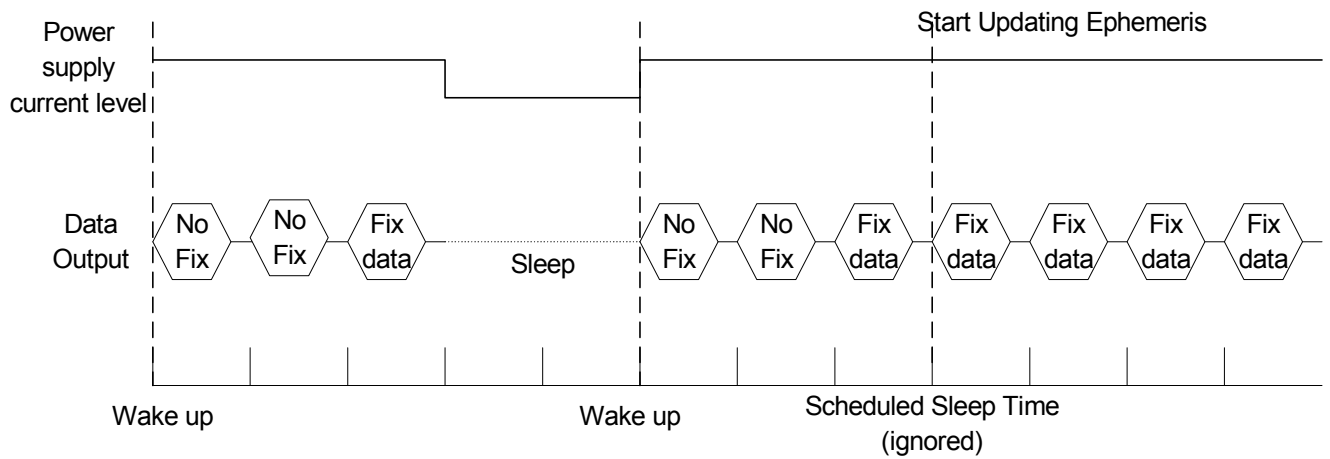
Power supply current level

Start Updating Ephemeris

Data Output

No Fix

No Fix

Fix data

Sleep

No Fix

No Fix

Fix data

Fix data

Fix data

Fix data

Fix data

Wake up

Wake up

Scheduled Sleep Time (ignored)